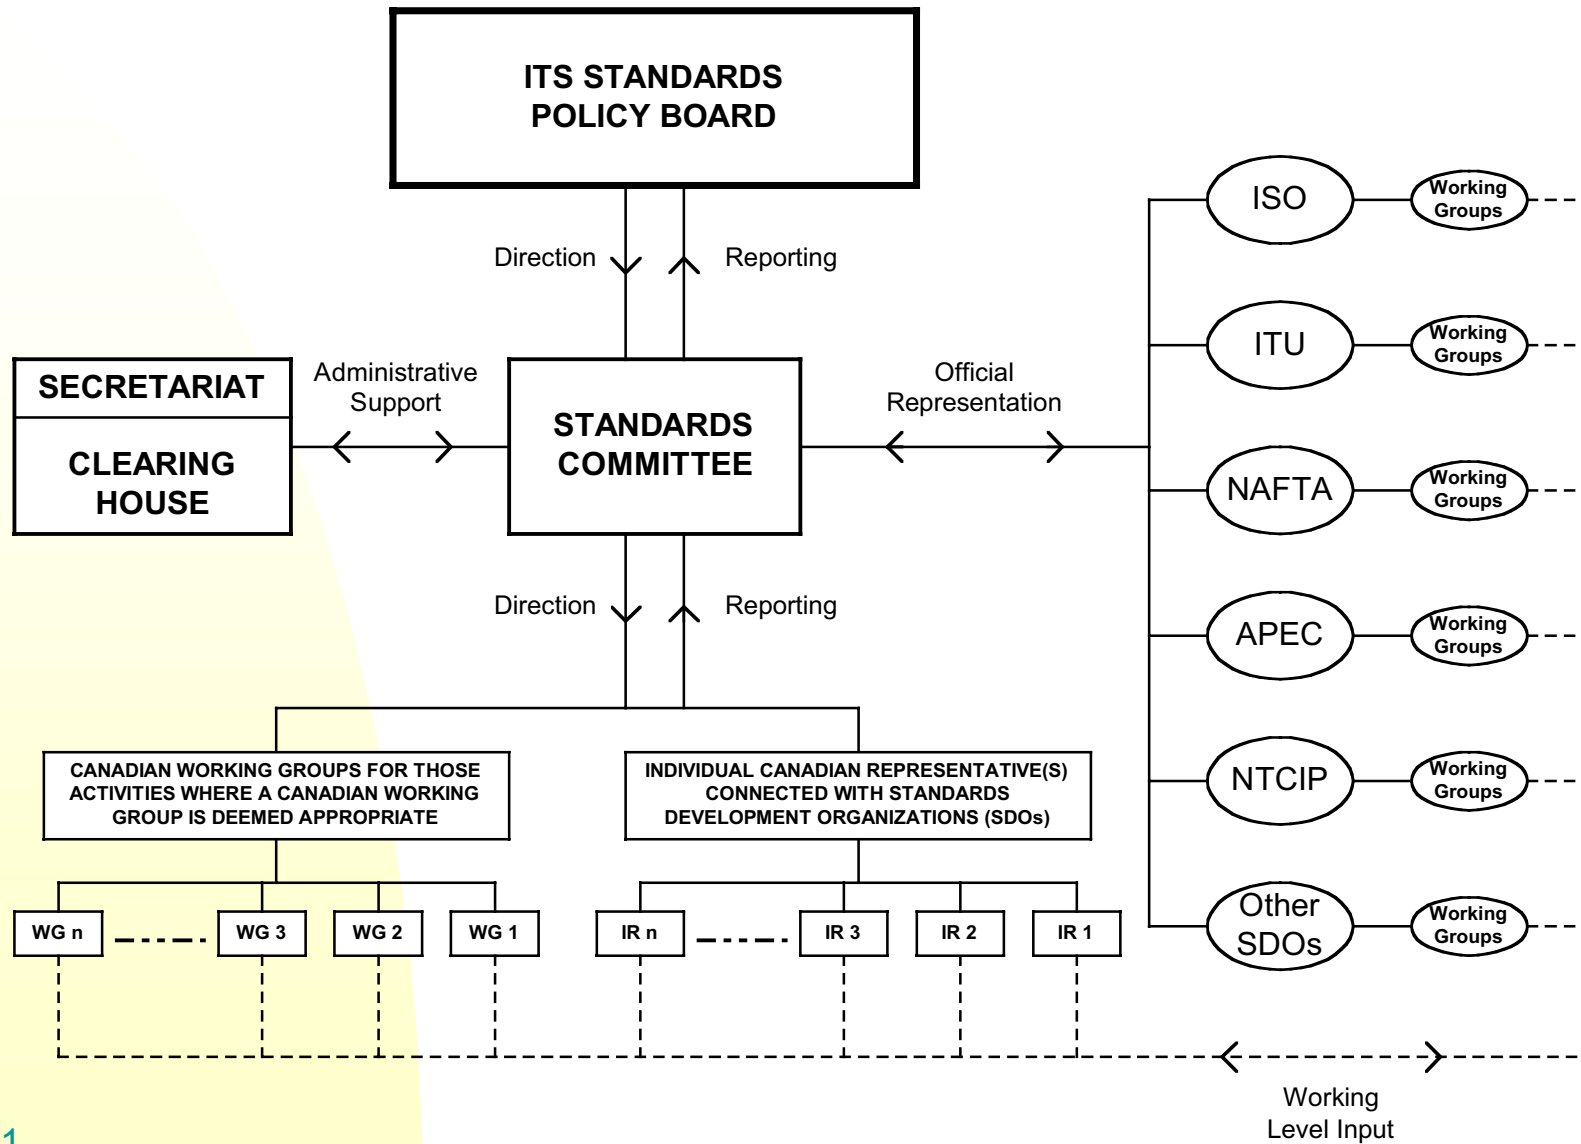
ITS STANDARDS
POLICY BOARD

Direction

Reporting

SECRETARIAT

CLEARING
HOUSE

Administrative
Support

STANDARDS
COMMITTEE

Official
Representation

ISO

Working
Groups

ITU

Working
Groups

NAFTA

Working
Groups

APEC

Working
Groups

NTCIP

Working
Groups

Other
SDOs

Working
Groups

Direction

Reporting

CANADIAN WORKING GROUPS FOR THOSE ACTIVITIES WHERE A CANADIAN WORKING GROUP IS DEEMED APPROPRIATE

INDIVIDUAL CANADIAN REPRESENTATIVE(S) CONNECTED WITH STANDARDS DEVELOPMENT ORGANIZATIONS (SDOs)

WG n

WG 3

WG 2

WG 1

IR n

IR 3

IR 2

IR 1

Working
Level Input

1